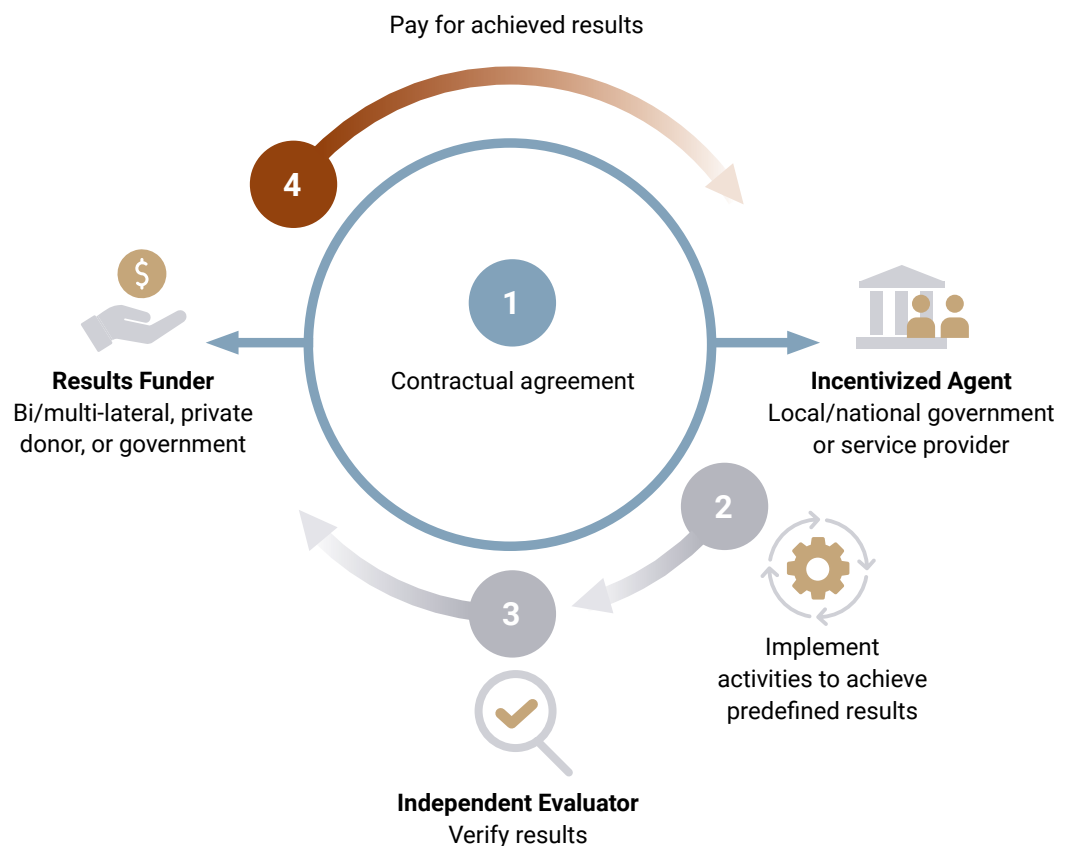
Pay for achieved results

4

1

Contractual agreement

Results Funder
Bi/multi-lateral, private donor, or government

Incentivized Agent
Local/national government or service provider

2

Implement activities to achieve predefined results

3

Independent Evaluator
Verify results